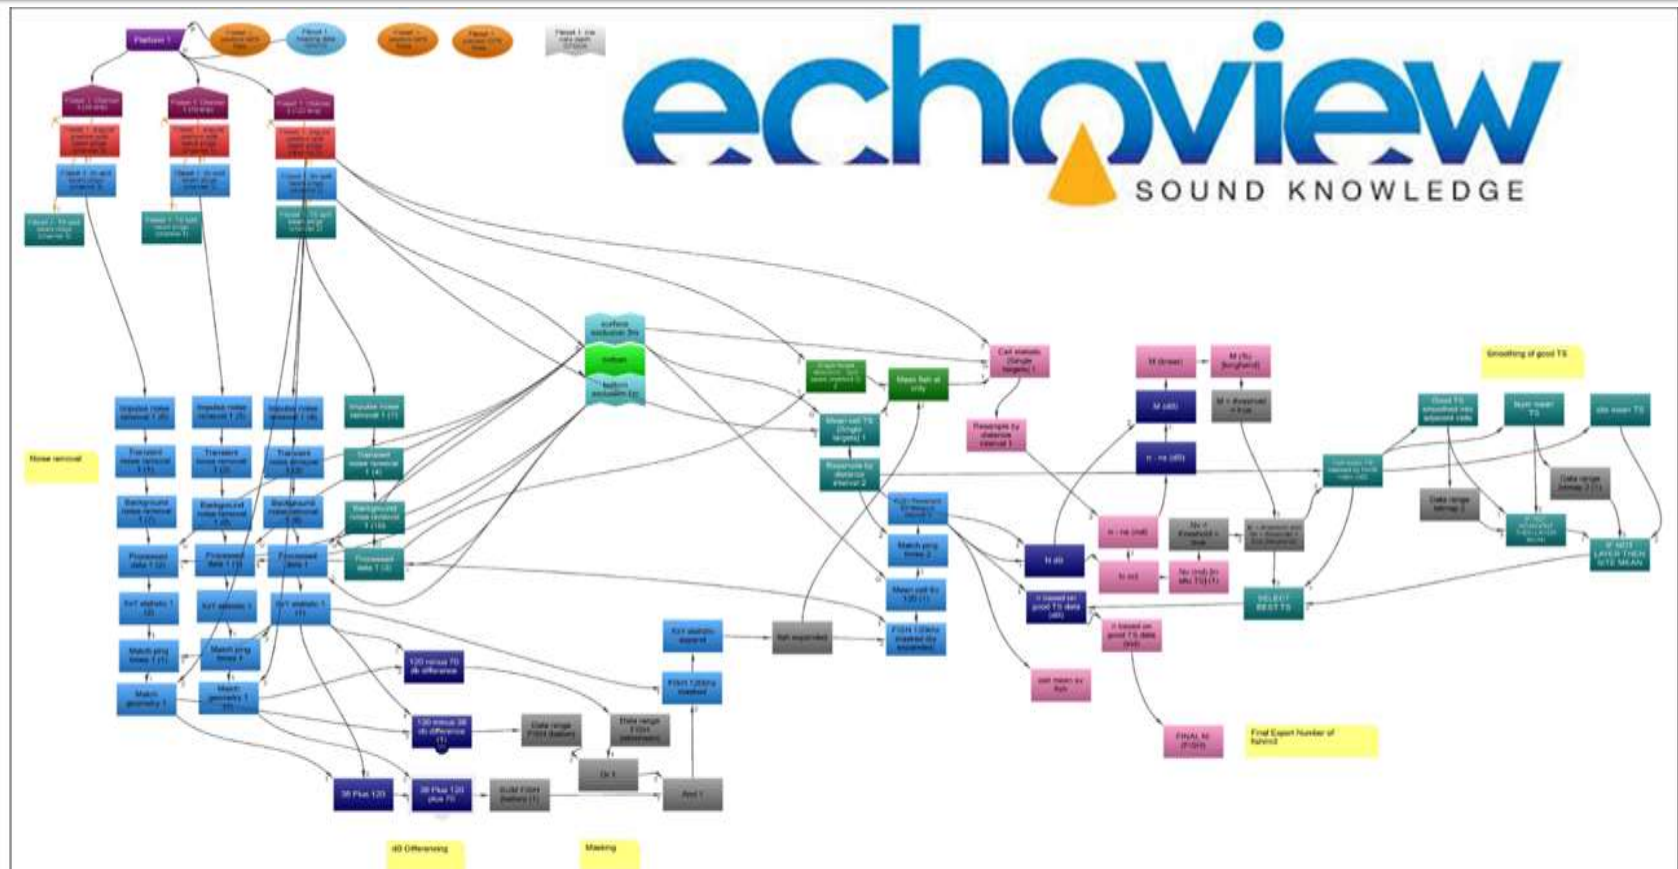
echoview
SOUND KNOWLEDGE

Platform 1

Noise removal

Impulse noise removal 1 (4)

Impulse noise removal 1 (2)

Impulse noise removal 1 (3)

Impulse noise removal 1 (1)

Transient noise removal 1 (1)

Transient noise removal 1 (2)

Transient noise removal 1 (3)

Transient noise removal 1 (4)

Background noise removal 1 (1)

Background noise removal 1 (2)

Background noise removal 1 (3)

Background noise removal 1 (10)

Processed data 1 (2)

Processed data 1 (3)

Processed data 1

Processed data 1 (1)

Match ping times 1 (1)

Match ping times 2

Match geometry 1

120 minus 70 db difference

38 Plus 120

dB Differencing

Masking

Date range FISH (bottom)

Date range FISH

Or 1

And 1

SUM FISH (bottom) (1)

FISH 120kHz masked

fish expanded

Mean fish at only

Cell statistic (Single targets) 1

Resample by distance interval 1

Resample by distance interval 2

Match ping times 2

Mean cell Sv 120 (1)

FISH 120kHz masked dry expanded

M (linear)

M (dB)

n - ns (dB)

n - ns (nA)

N dB

N ref

n based on good TS data (dB)

n based on good TS data (linear)

per mean sv fish

FINAL N (FISH)

Final Export Number of fish/m2

SELECT BEST TS

Smoothing of good TS

Good TS smoothed into adjacent cells

Date range bitmap 2

Date range bitmap 2 (1)

IF NOT LAYER THEN SITE MEAN

site mean TS